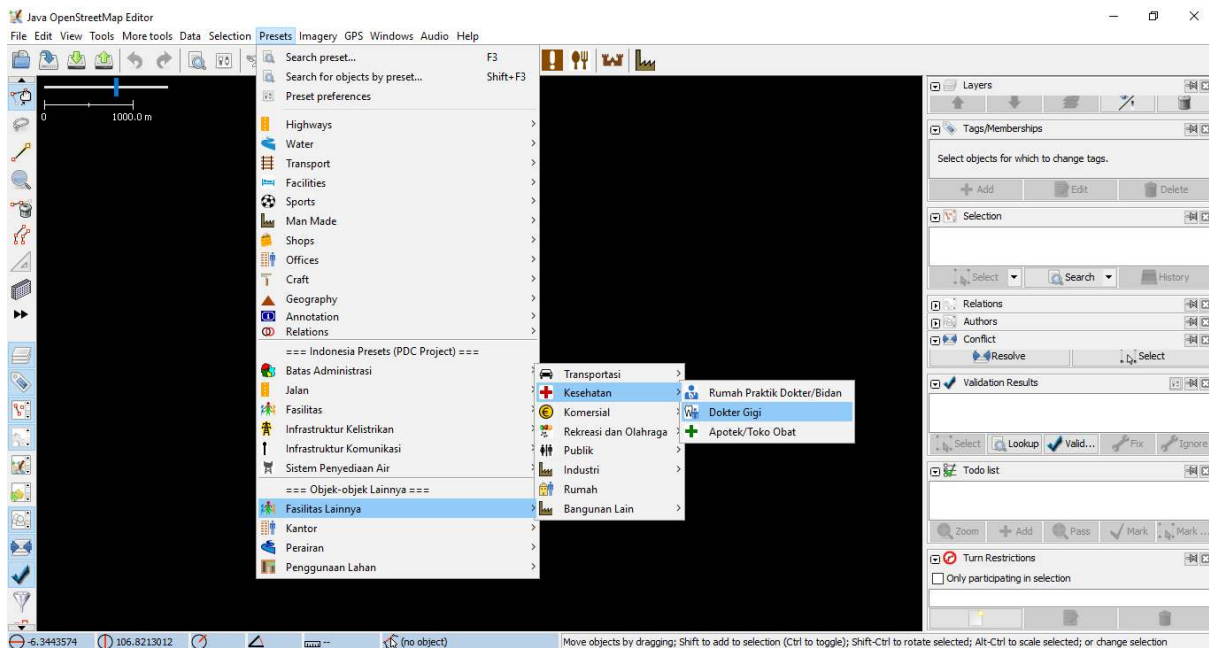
Java OpenStreetMap Editor

File Edit View Tools More tools Data Selection Presets Imagery GPS Windows Audio Help

0 1000.0 m

Search preset... F3
Search for objects by preset... Shift+F3
Preset preferences

Highways
Water
Transport
Facilities
Sports
Man Made
Shops
Offices
Craft
Geography
Annotation
Relations

=== Indonesia Presets (PDC Project) ===
Batas Administrasi
Jalan
Fasilitas
Infrastruktur Kelistrikan
Infrastruktur Komunikasi
Sistem Penyediaan Air

=== Objek-objek Lainnya ===
Fasilitas Lainnya
Kantor
Perairan
Penggunaan Lahan

Transportasi
Kesehatan
Komersial
Rekreasi dan Olahraga
Publik
Industri
Rumah
Bangunan Lain

Rumah Praktik Dokter/Bidan
Dokter Gigi
Apotek/Toko Obat

Layers

Tags/Memberships
Select objects for which to change tags.
Add Edit Delete

Selection
Select Search History

Relations
Authors
Conflict
Resolve Select

Validation Results
Select Lookup Valid... Fix Ignore

Todo list
Zoom Add Pass Mark Mark ...

Turn Restrictions
Only participating in selection

-6.3443574 106.8213012 -- (no object) Move objects by dragging; Shift to add to selection (Ctrl to toggle); Shift-Ctrl to rotate selected; Alt-Ctrl to scale selected; or change selection